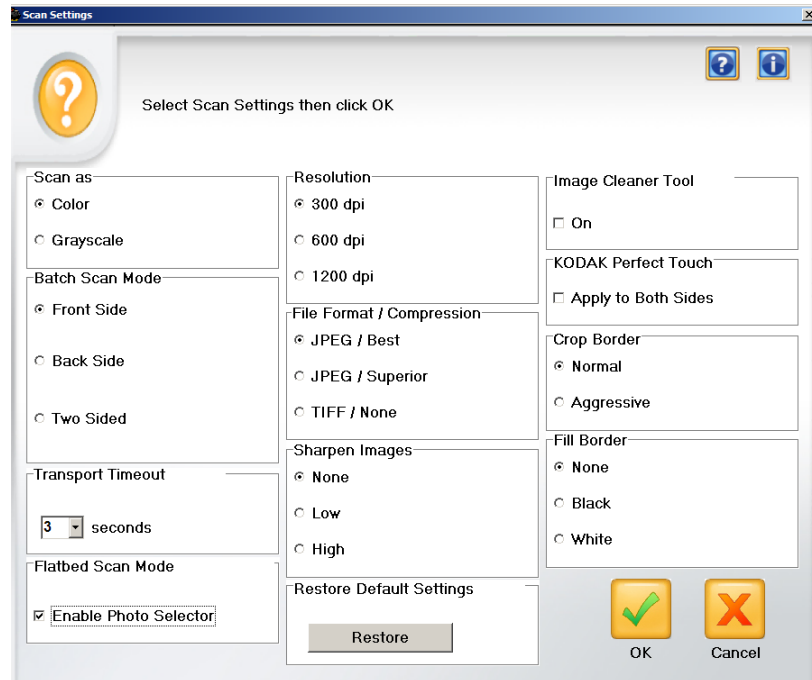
Scan Settings

Select Scan Settings then click OK

Scan as
Color
Grayscale

Batch Scan Mode
Front Side
Back Side
Two Sided

Transport Timeout
3 seconds

Flatbed Scan Mode
Enable Photo Selector

Resolution
300 dpi
600 dpi
1200 dpi

File Format / Compression
JPEG / Best
JPEG / Superior
TIFF / None

Sharpen Images
None
Low
High

Restore Default Settings
Restore

Image Cleaner Tool
On

KODAK Perfect Touch
Apply to Both Sides

Crop Border
Normal
Aggressive

Fill Border
None
Black
White

OK
Cancel